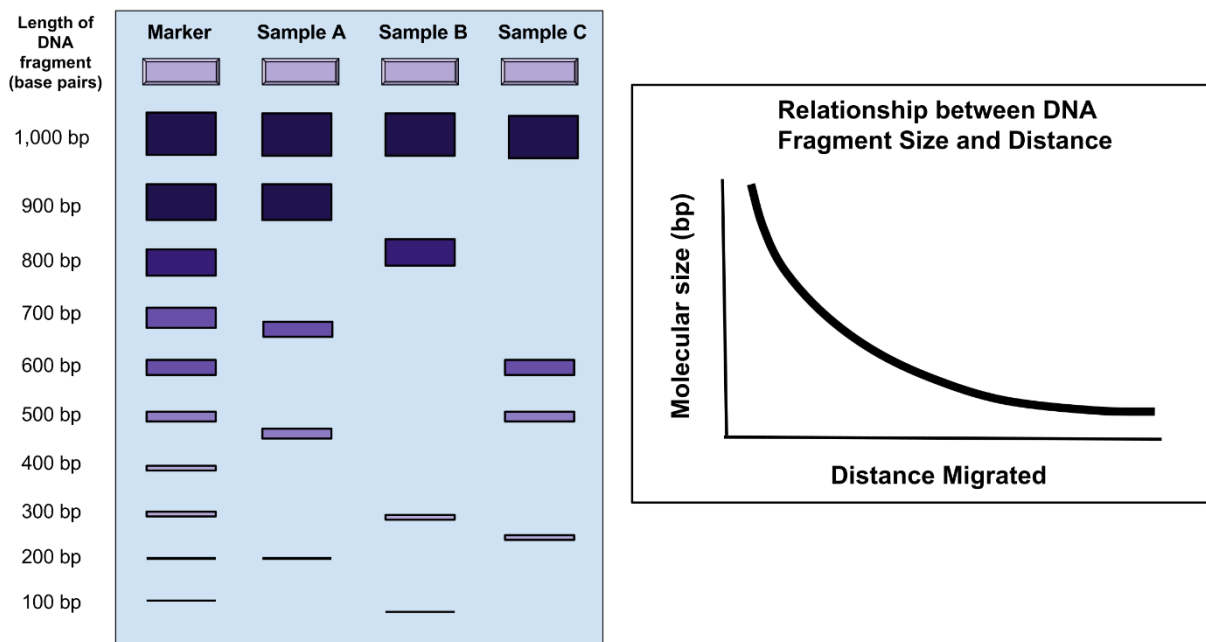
Length of DNA fragment (base pairs)

Marker

Sample A

Sample B

Sample C

1,000 bp

900 bp

800 bp

700 bp

600 bp

500 bp

400 bp

300 bp

200 bp

100 bp

Relationship between DNA Fragment Size and Distance

Molecular size (bp)

Distance Migrated